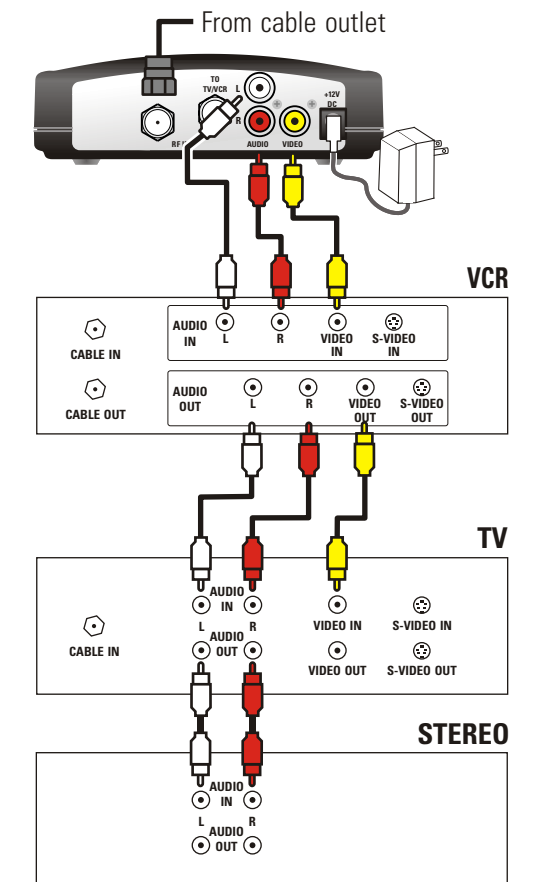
From cable outlet

RF

TO TV/VCR

L

R

AUDIO

VIDEO

+12V DC

VCR

CABLE IN

AUDIO IN

L

R

VIDEO IN

S-VIDEO IN

CABLE OUT

AUDIO OUT

L

R

VIDEO OUT

S-VIDEO OUT

TV

CABLE IN

AUDIO IN

L

R

AUDIO OUT

VIDEO IN

S-VIDEO IN

VIDEO OUT

S-VIDEO OUT

STEREO

AUDIO IN

L

R

AUDIO OUT